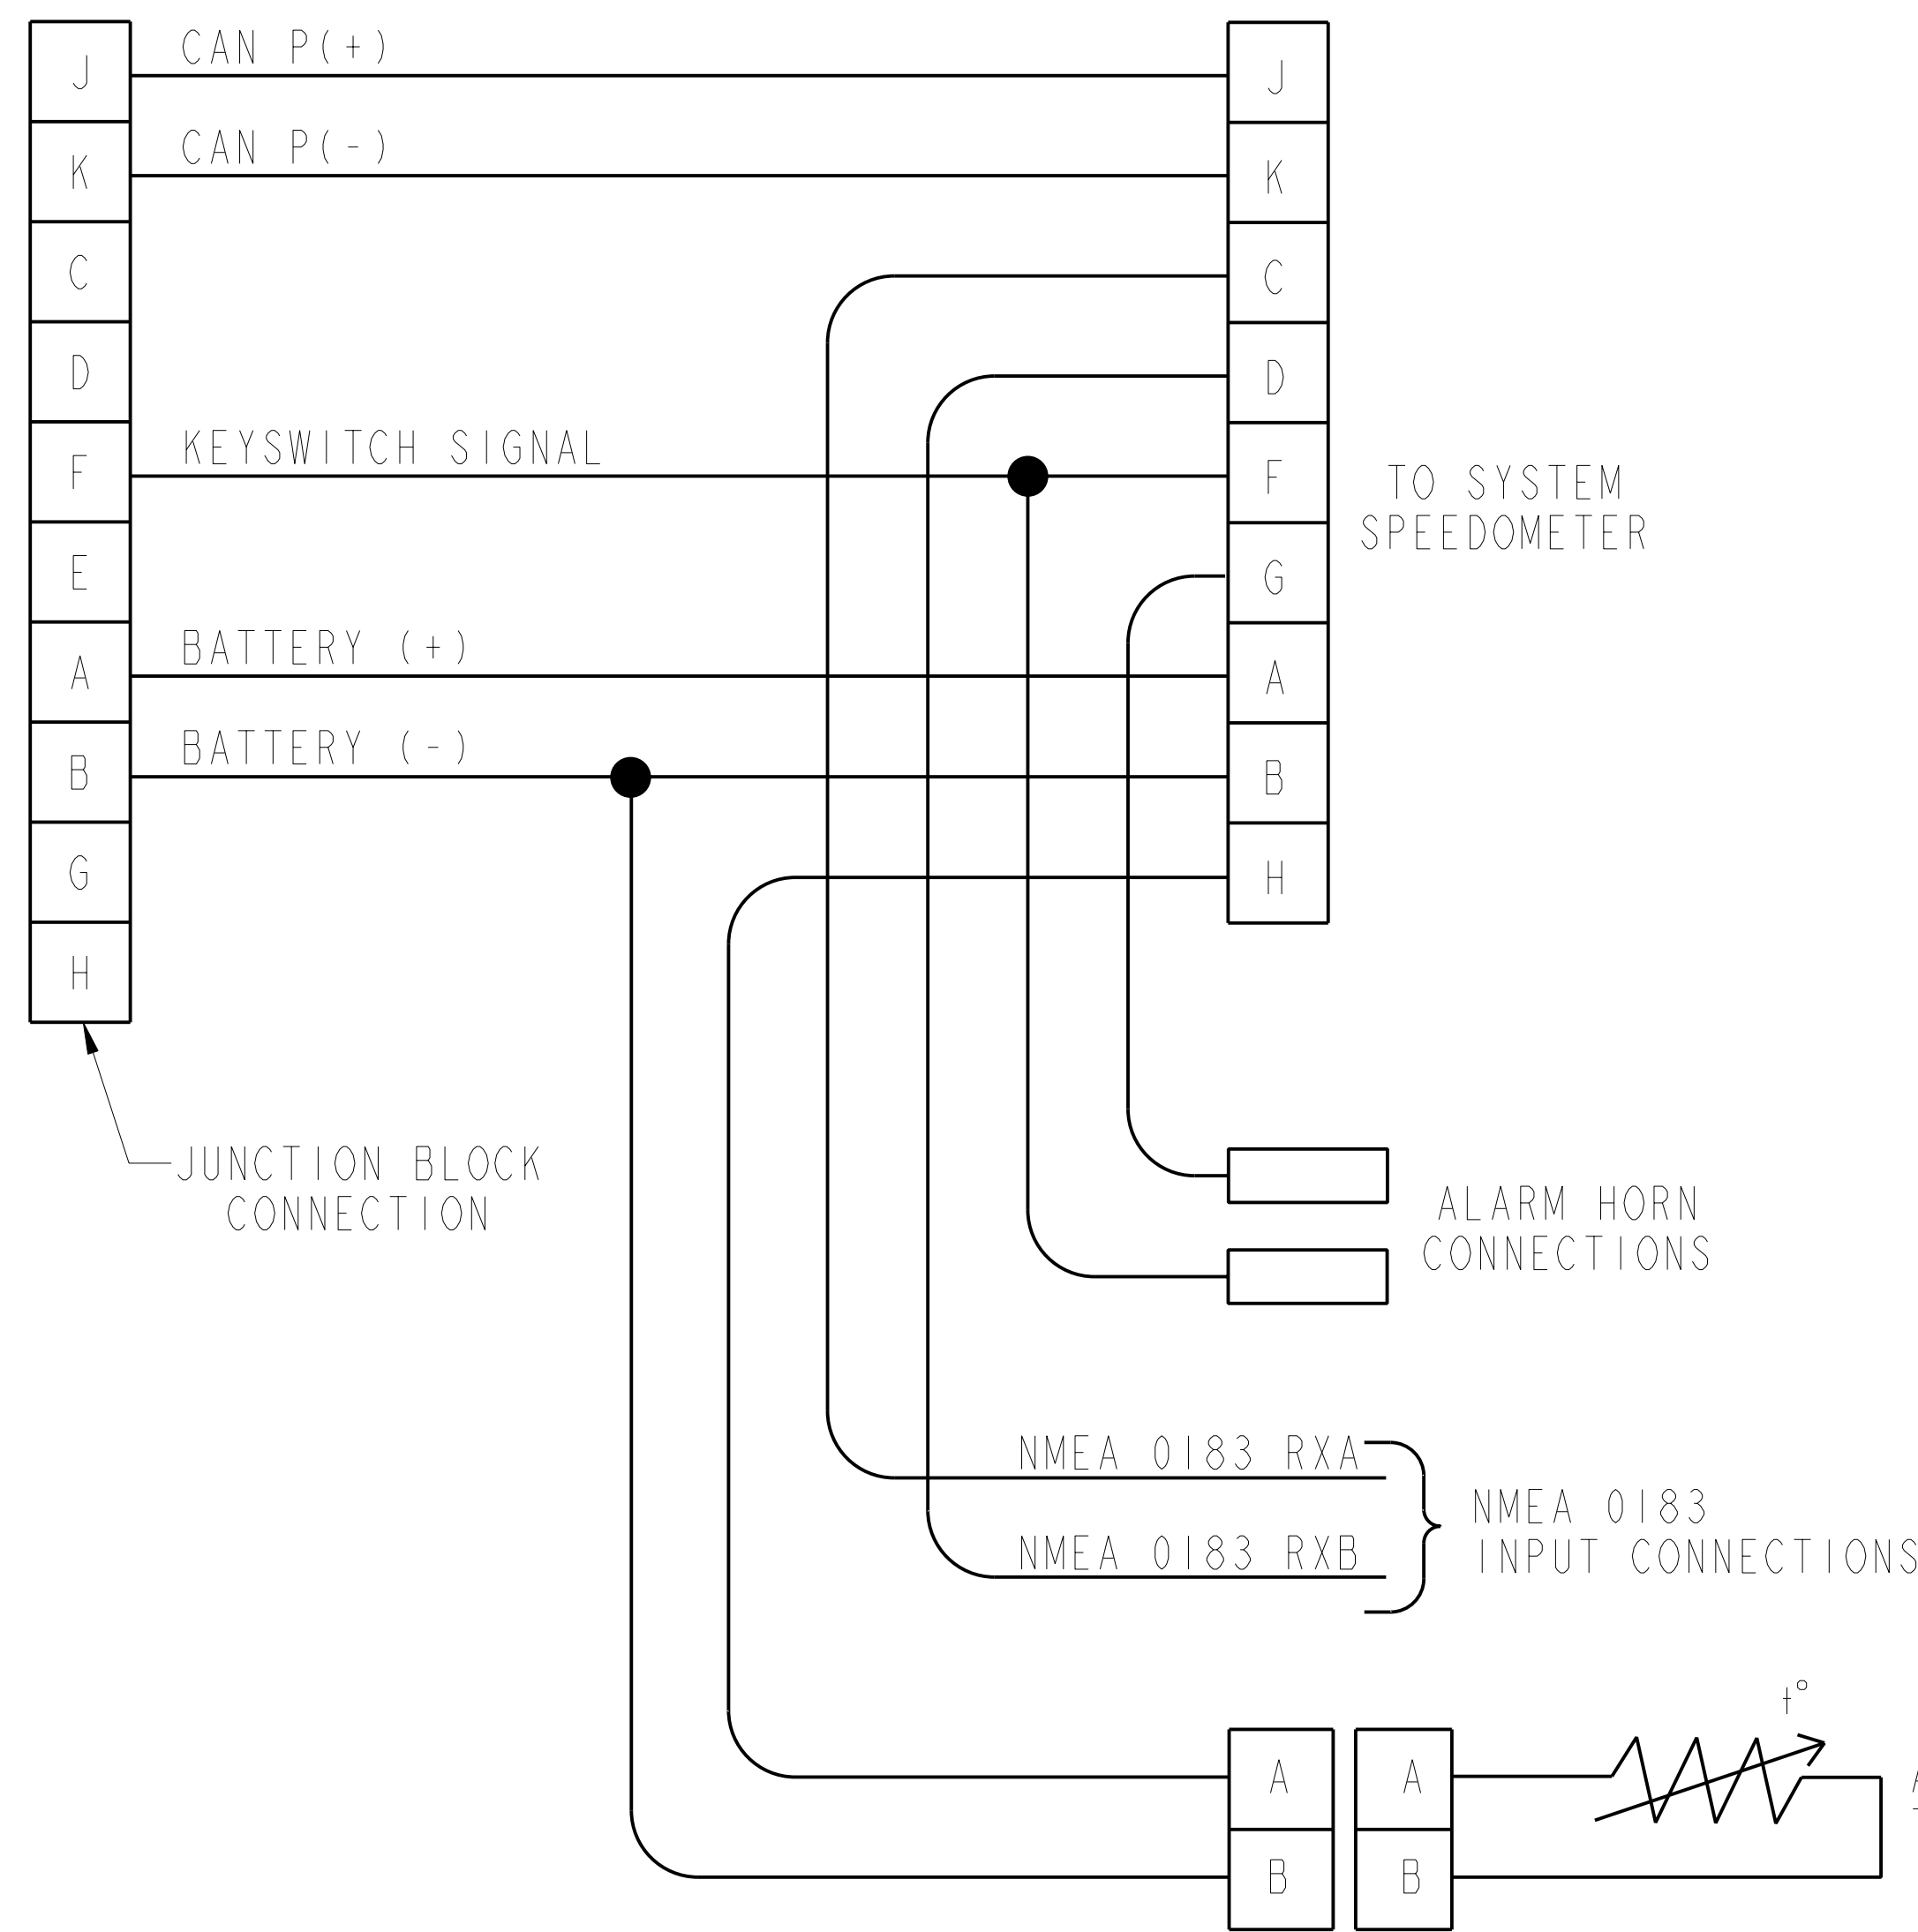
J
K
C
D
F
E
A
B
G
H

CAN P(+)
CAN P(-)
KEYSWITCH SIGNAL
BATTERY (+)
BATTERY (-)

J
K
C
D
F
G
A
B
H

TO SYSTEM SPEEDOMETER

JUNCTION BLOCK CONNECTION

ALARM HORN CONNECTIONS

NMEA 0183 RXA
NMEA 0183 RXB

NMEA 0183 INPUT CONNECTIONS

t°

A
B

A
B

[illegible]